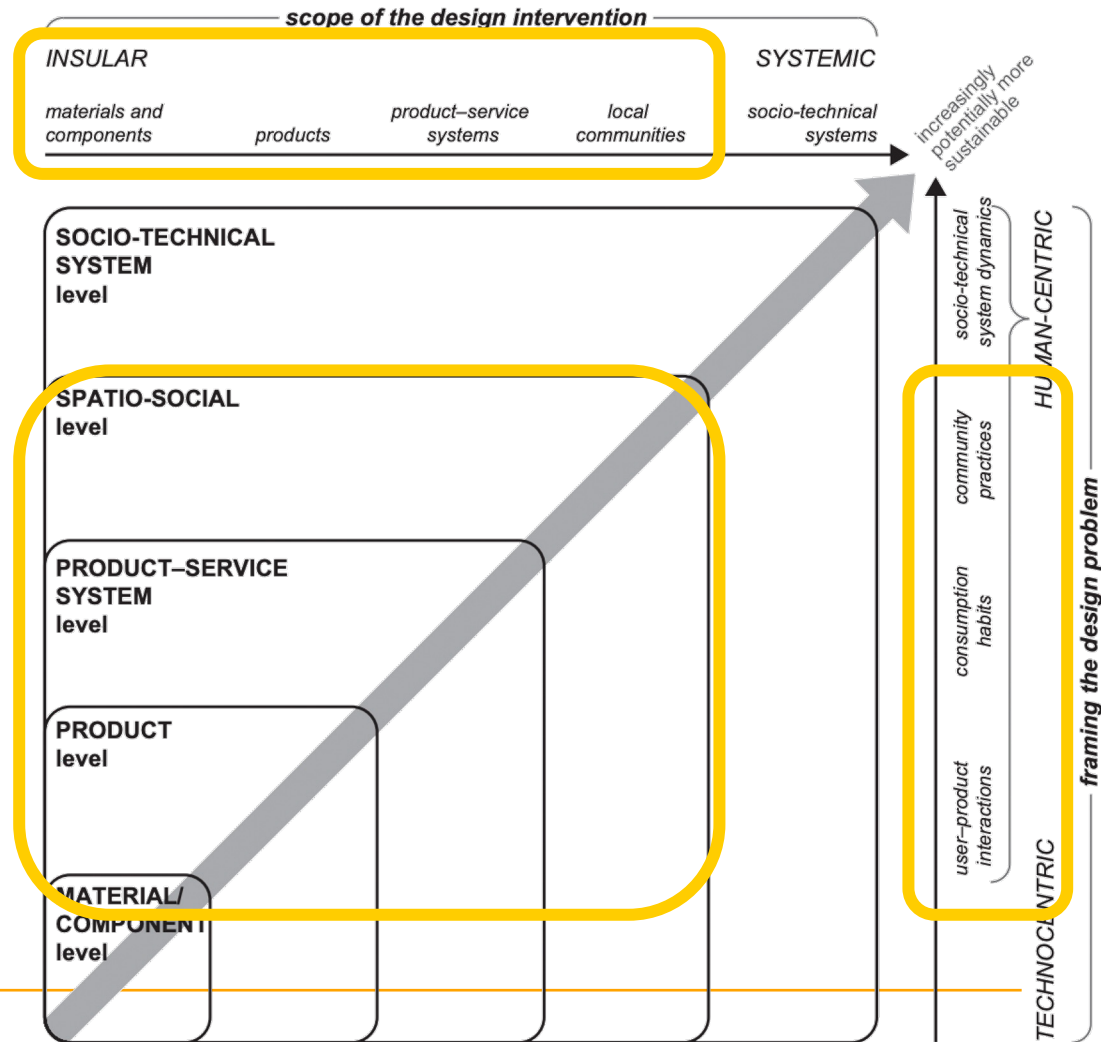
scope of the design intervention

INSULAR

SYSTEMIC

materials and components

products

product–service systems

local communities

socio-technical systems

increasingly potentially more sustainable

SOCIO-TECHNICAL SYSTEM level

SPATIO-SOCIAL level

PRODUCT–SERVICE SYSTEM level

PRODUCT level

MATERIAL/ COMPONENT level

socio-technical system dynamics

community practices

consumption habits

user–product interactions

HUMAN-CENTRIC

TECHNOCENTRIC

framing the design problem